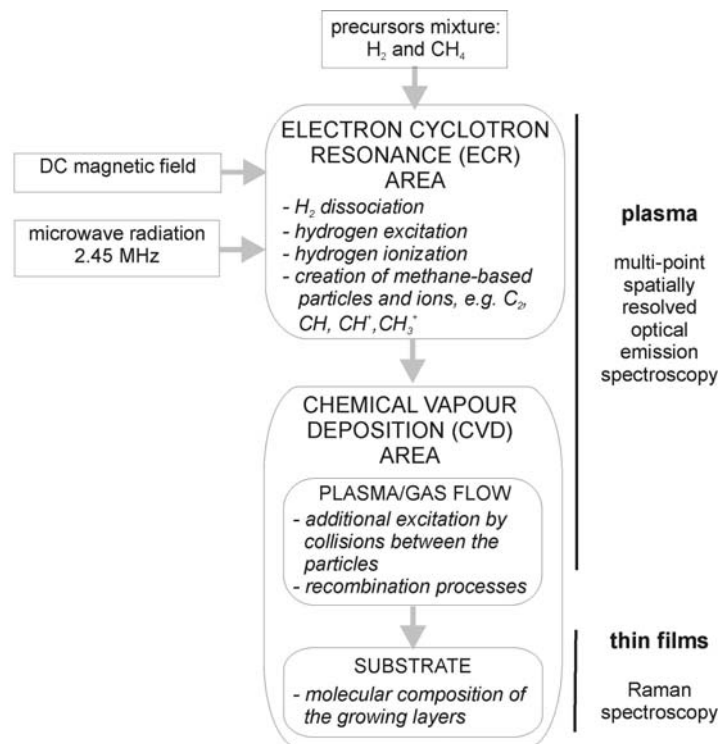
precursors mixture: $H_2$ and $CH_4$

DC magnetic field

microwave radiation 2.45 MHz

ELECTRON CYCLOTRON RESONANCE (ECR) AREA

- $H_2$ dissociation
- hydrogen excitation
- hydrogen ionization
- creation of methane-based particles and ions, e.g. $C_2$, $CH$, $CH^*$, $CH_3^+$

plasma

multi-point spatially resolved optical emission spectroscopy

CHEMICAL VAPOUR DEPOSITION (CVD) AREA

PLASMA/GAS FLOW

- additional excitation by collisions between the particles
- recombination processes

thin films

SUBSTRATE

- molecular composition of the growing layers

Raman spectroscopy